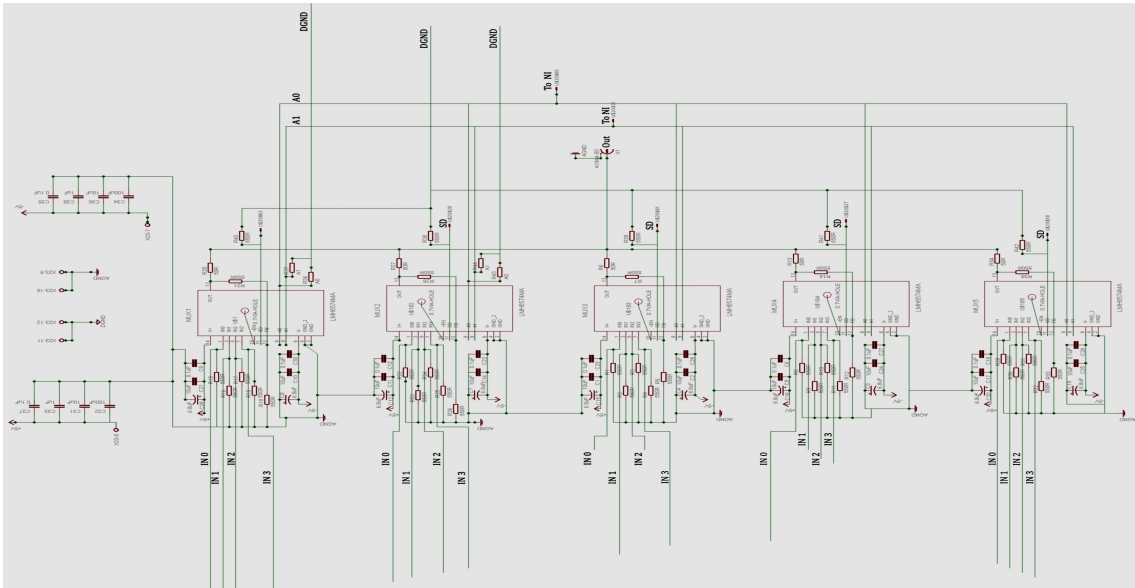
DGND
DGND
DGND
A0
A1
To NI
To NI
Out
SD
SD
SD
SD
SD
MUX1
MUX2
MUX3
MUX4
MUX5
LMH6574MA
LMH6574MA
LMH6574MA
LMH6574MA
LMH6574MA
AGND
AGND
AGND
AGND
AGND
IN 0
IN 1
IN 2
IN 3
IN 0
IN 1
IN 2
IN 3
IN 0
IN 1
IN 2
IN 3
IN 0
IN 1
IN 2
IN 3
IN 0
IN 1
IN 2
IN 3